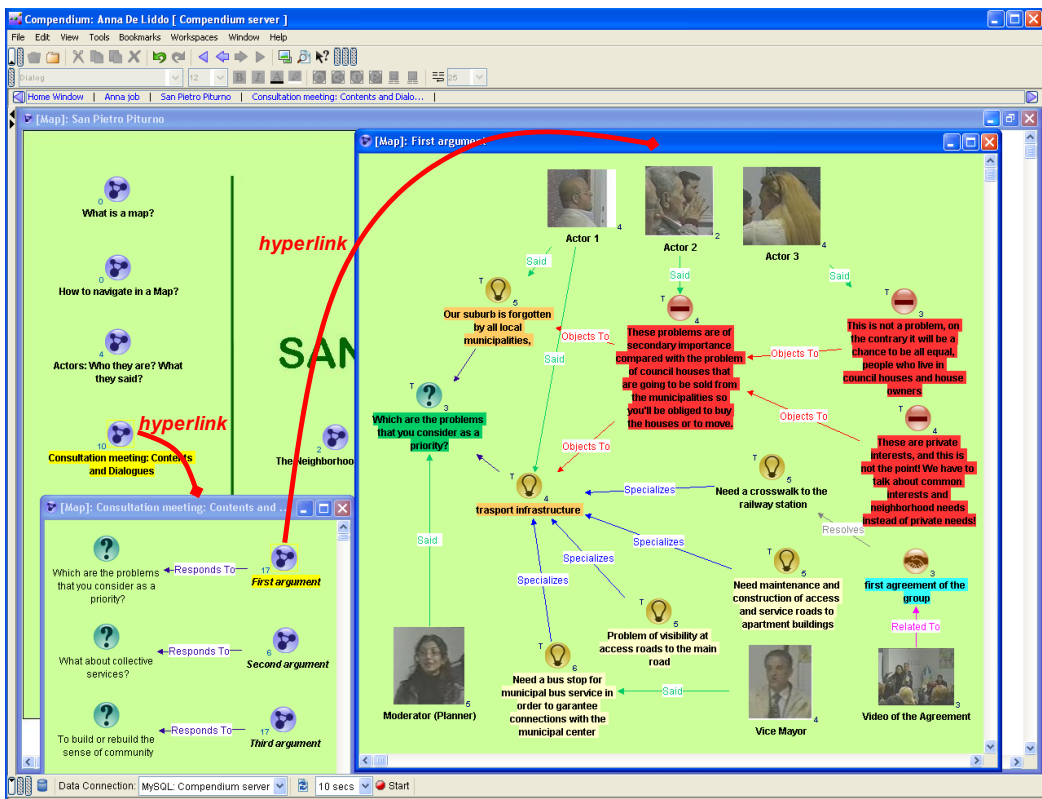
Compendium: Anna De Liddo [ Compendium server ]

File Edit View Tools Bookmarks Workspaces Window Help

Dialog 12 25

Home Window | Anna job | San Pietro Piturno | Consultation meeting: Contents and Dialo... |

[Map]: San Pietro Piturno

0
What is a map?

0
How to navigate in a Map?

0
Actors: Who they are? What they said?

10
Consultation meeting: Contents and Dialogues

hyperlink

hyperlink

SAN

2
The Neighborhoo

[Map]: Consultation meeting: Contents and ...

Which are the problems that you consider as a priority?

Responds To

17
First argument

What about collective services?

Responds To

6
Second argument

To build or rebuild the sense of community

Responds To

17
Third argument

[Map]: First argument

Actor 1 4

Actor 2 2

Actor 3 4

Said

Said

Said

T 5
Our suburb is forgotten by all local municipalities,

Objects To

T 4
These problems are of secondary importance compared with the problem of council houses that are going to be sold from the municipalities so you'll be obliged to buy the houses or to move.

Objects To

T 3
This is not a problem, on the contrary it will be a chance to be all equal, people who live in council houses and house owners

Said

T 3
Which are the problems that you consider as a priority?

Objects To

Objects To

T 4
These are private interests, and this is not the point! We have to talk about common interests and neighborhood needs instead of private needs!

T 4
trasport infrastructure

Specializes

5
Need a crosswalk to the railway station

Resolves

3
first agreement of the group

Said

Specializes

Specializes

Specializes

5
Need maintenance and construction of access and service roads to apartment buildings

5
Problem of visibility at access roads to the main road

Related To

T 6
Need a bus stop for municipal bus service in order to garantee connections with the municipal center

Said

Moderator (Planner) 5

Vice Mayor 4

Video of the Agreement 3

Data Connection: MySQL: Compendium server 10 secs Start